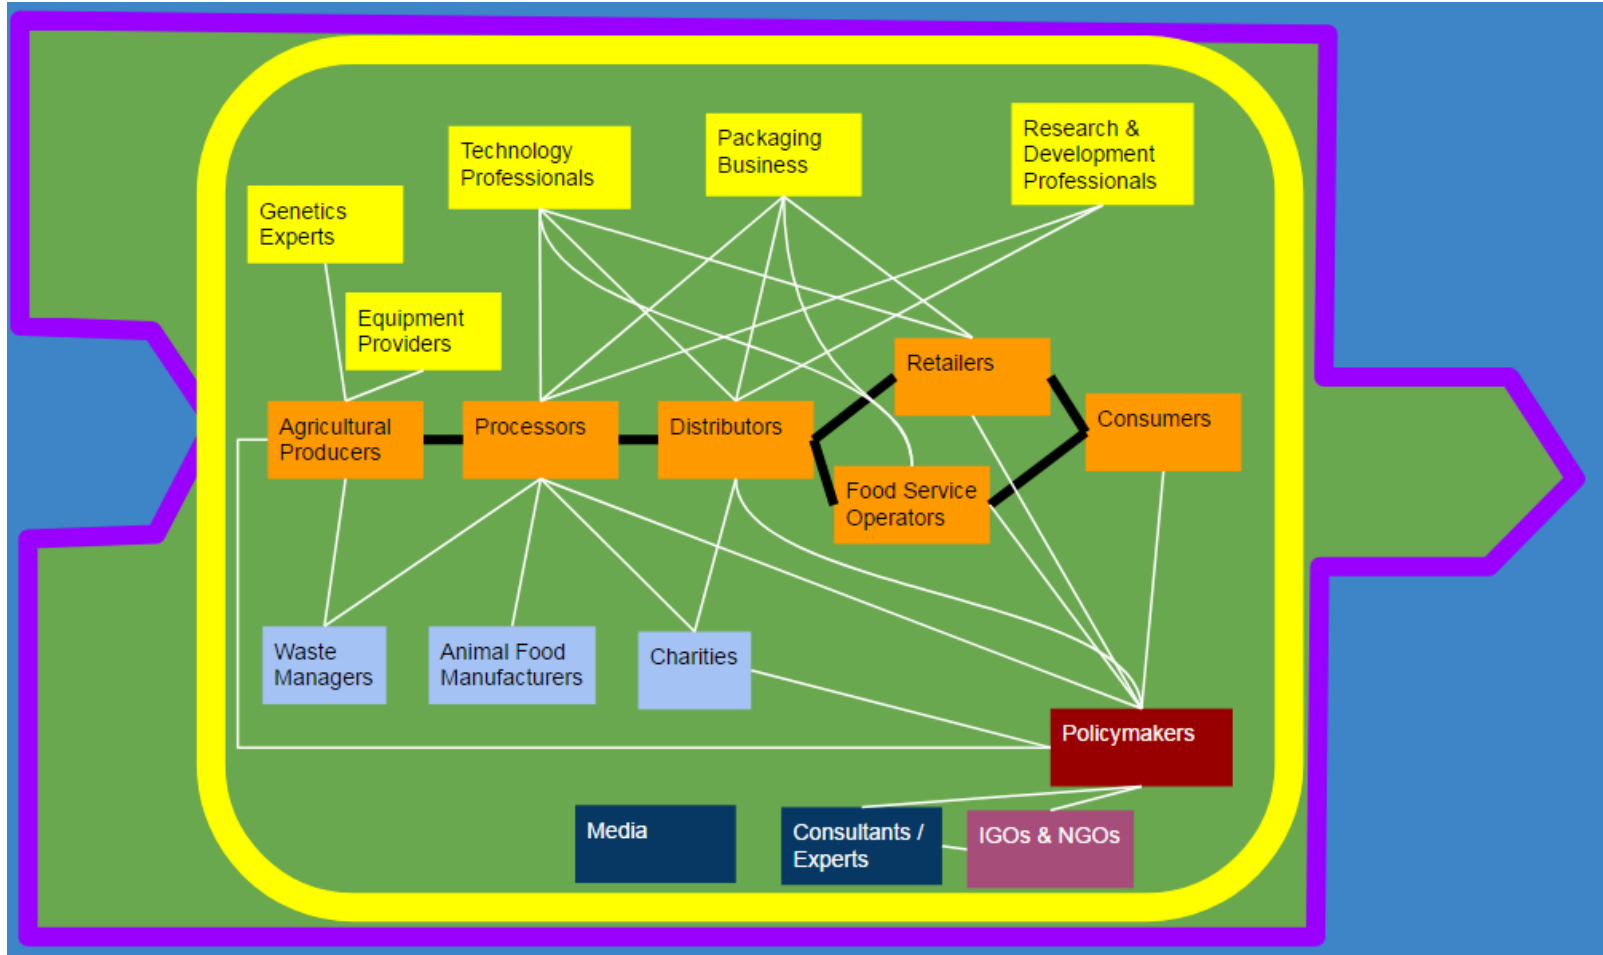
Technology Professionals

Packaging Business

Research & Development Professionals

Genetics Experts

Equipment Providers

Retailers

Agricultural Producers

Processors

Distributors

Consumers

Food Service Operators

Waste Managers

Animal Food Manufacturers

Charities

Policymakers

Media

Consultants / Experts

IGOs & NGOs